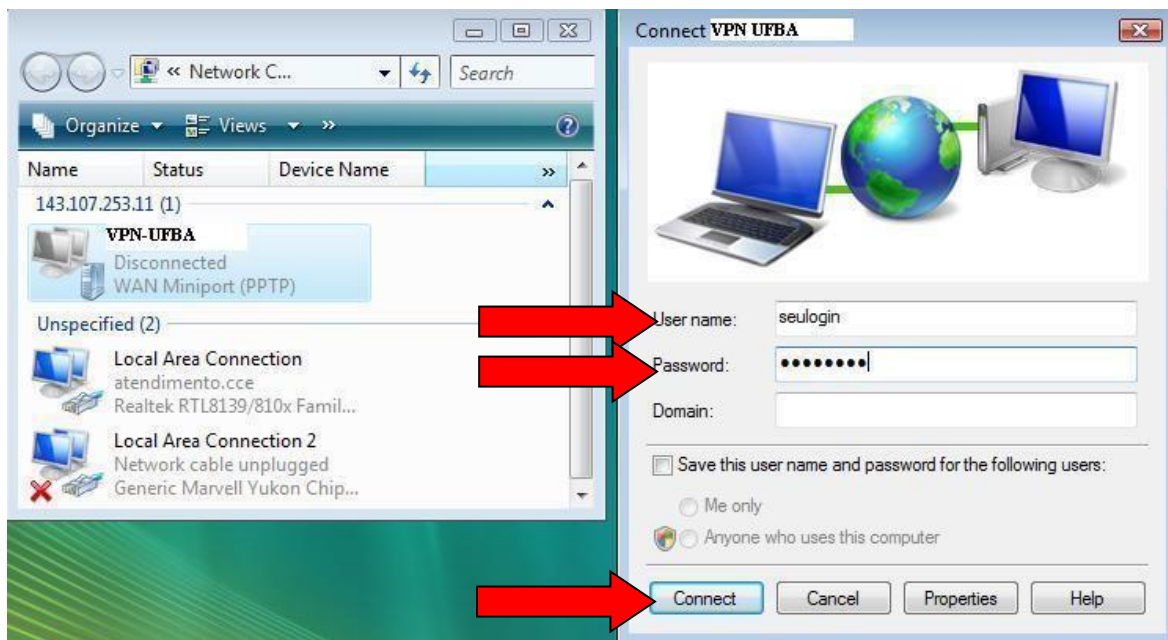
« Network C... Search

Organize Views »

Name Status Device Name »

143.107.253.11 (1)

VPN-UFBA
Disconnected
WAN Miniport (PPTP)

Unspecified (2)

Local Area Connection
atendimento.cce
Realtek RTL8139/810x Famil...

Local Area Connection 2
Network cable unplugged
Generic Marvell Yukon Chip...

Connect VPN UFBA

User name: seulogin

Password: ●●●●●●●●

Domain:

Save this user name and password for the following users:

Me only

Anyone who uses this computer

Connect Cancel Properties Help